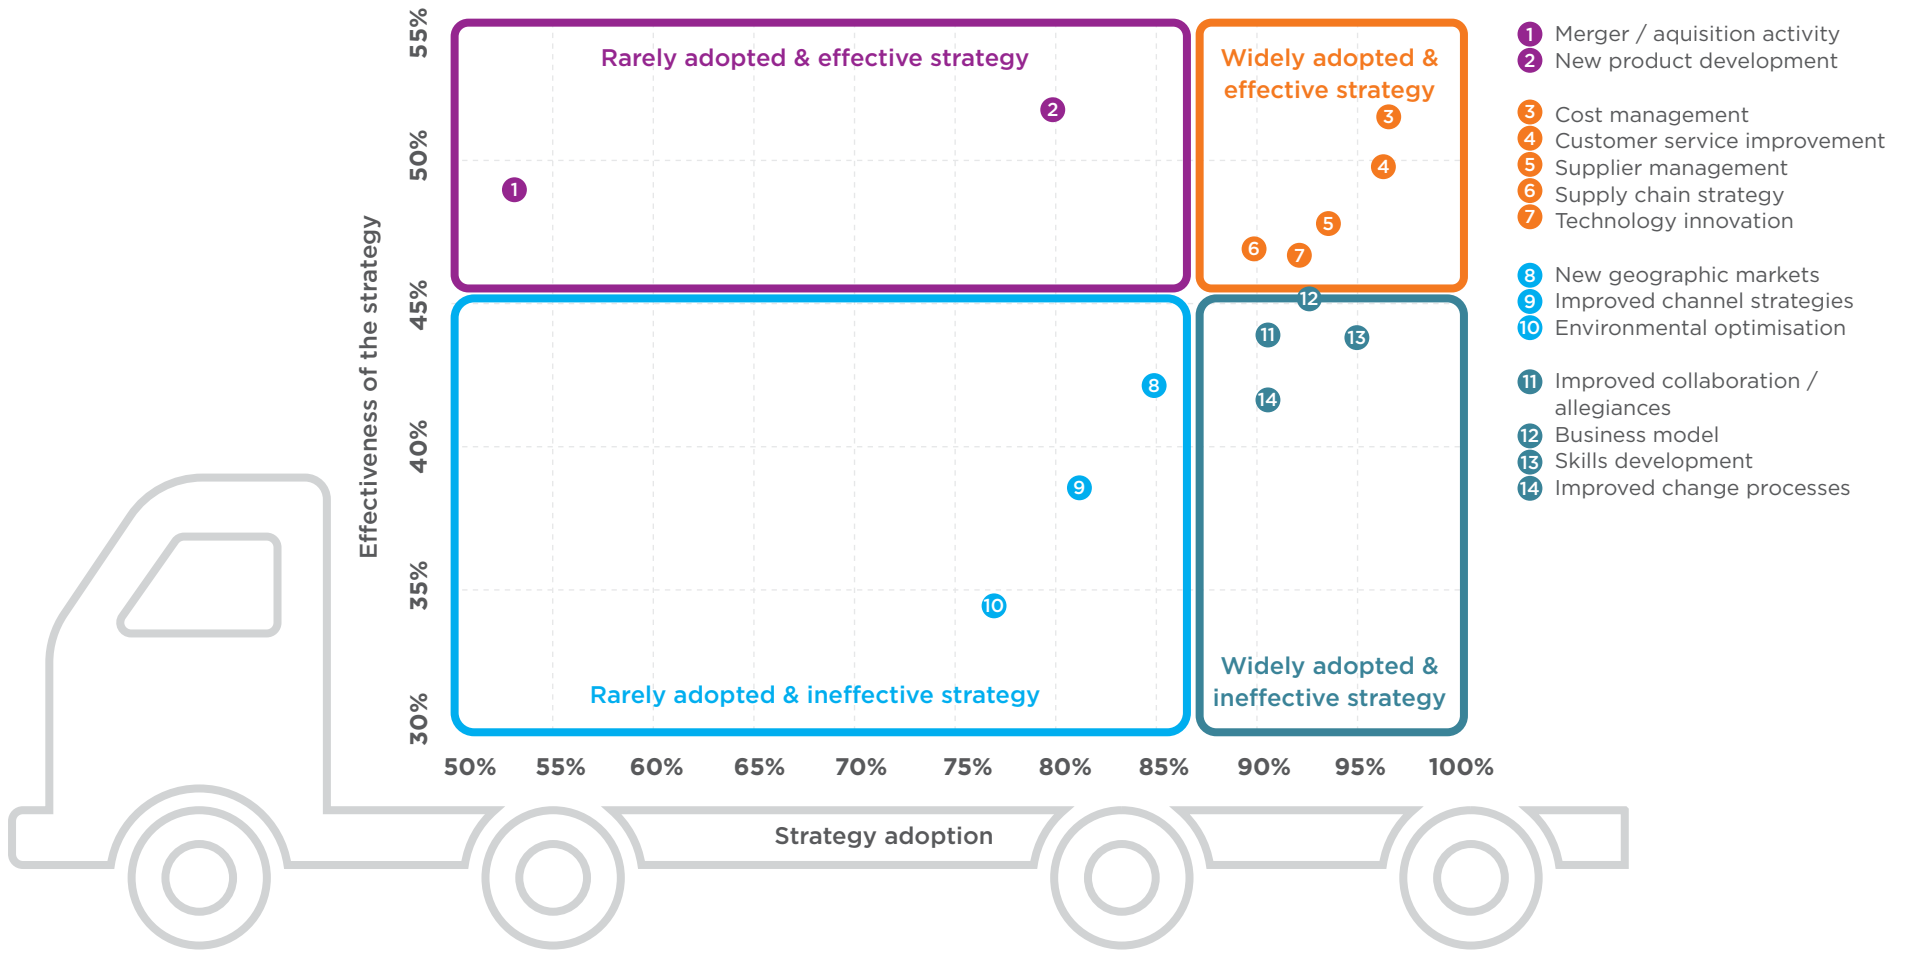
Rarely adopted & effective strategy

Widely adopted & effective strategy

Rarely adopted & ineffective strategy

Widely adopted & ineffective strategy

1 2 3 4 5 6 7 8 9 10 11 12 13 14

55%
50%
45%
40%
35%
30%

Effectiveness of the strategy

50% 55% 60% 65% 70% 75% 80% 85% 90% 95% 100%

Strategy adoption

1 Merger / aquisition activity
2 New product development

3 Cost management
4 Customer service improvement
5 Supplier management
6 Supply chain strategy
7 Technology innovation

8 New geographic markets
9 Improved channel strategies
10 Environmental optimisation

11 Improved collaboration / allegiances
12 Business model
13 Skills development
14 Improved change processes